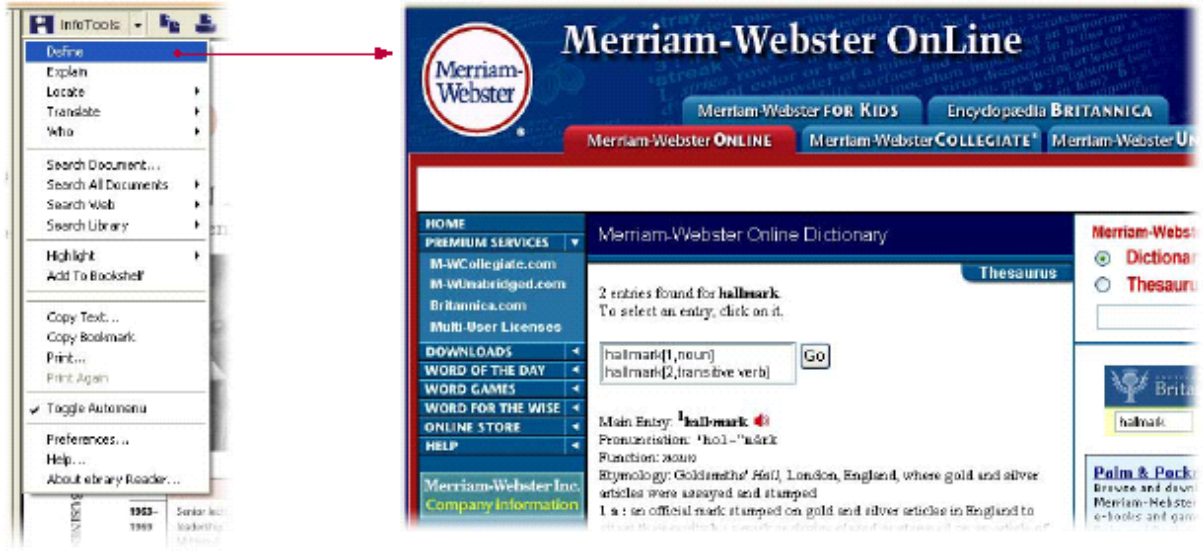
InfoTools

Define
Explain
Locate
Translate
Who

Search Document...
Search All Documents
Search Web
Search Library

Highlight
Add To Bookshelf

Copy Text...
Copy Bookmark
Print...
Print Again

Toggle Automenu

Preferences...
Help...
About ebrary Reader...

1963–
1969

Merriam-Webster

Merriam-Webster OnLine

Merriam-Webster FOR KIDS
Encyclopædia BRITANNICA
Merriam-Webster ONLINE
Merriam-Webster COLLEGIATE®
Merriam-Webster U

HOME
PREMIUM SERVICES
M-WCollegiate.com
M-WUnabridged.com
Britannica.com
Multi-User Licenses
DOWNLOADS
WORD OF THE DAY
WORD GAMES
WORD FOR THE WISE
ONLINE STORE
HELP

Merriam-Webster Inc.
Company Information

Merriam-Webster Online Dictionary

Thesaurus

2 entries found for hallmark.
To select an entry, click on it.

hallmark[1,noun]
hallmark[2,transitive verb]

Go

Main Entry: ¹hall·mark
Pronunciation: 'hol-"märk
Function: noun
Etymology: Goldsmiths' Hall, London, England, where gold and silver articles were assayed and stamped
1 a : an official mark stamped on gold and silver articles in England to

Merriam-Webs
Dictionar
Thesaur

Brita
hallmark

Palm & Pock
Browse and downl
Merriam-Webster
e-books and game